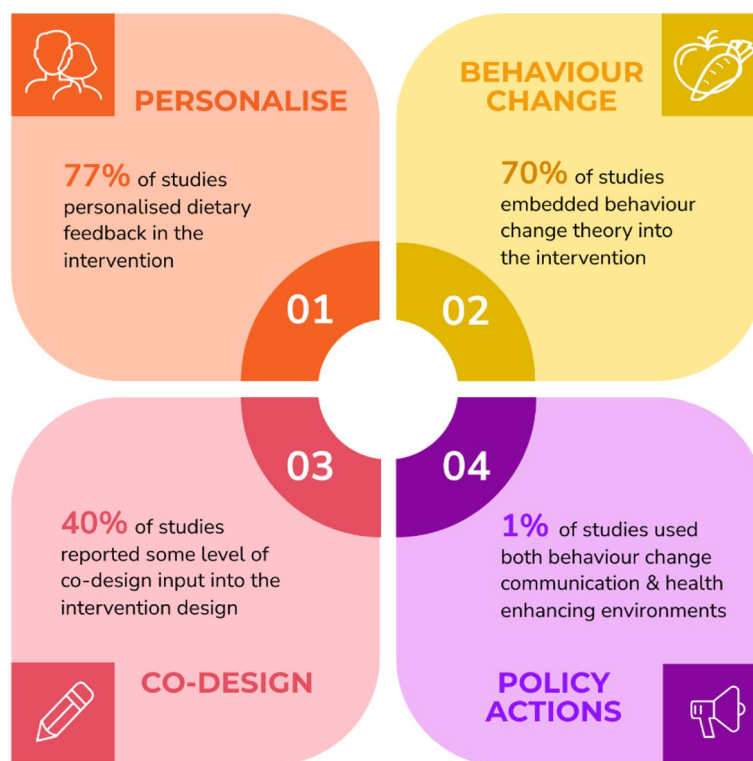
PERSONALISE

77% of studies personalised dietary feedback in the intervention

01

BEHAVIOUR CHANGE

70% of studies embedded behaviour change theory into the intervention

02

03

40% of studies reported some level of co-design input into the intervention design

CO-DESIGN

04

1% of studies used both behaviour change communication & health enhancing environments

POLICY ACTIONS